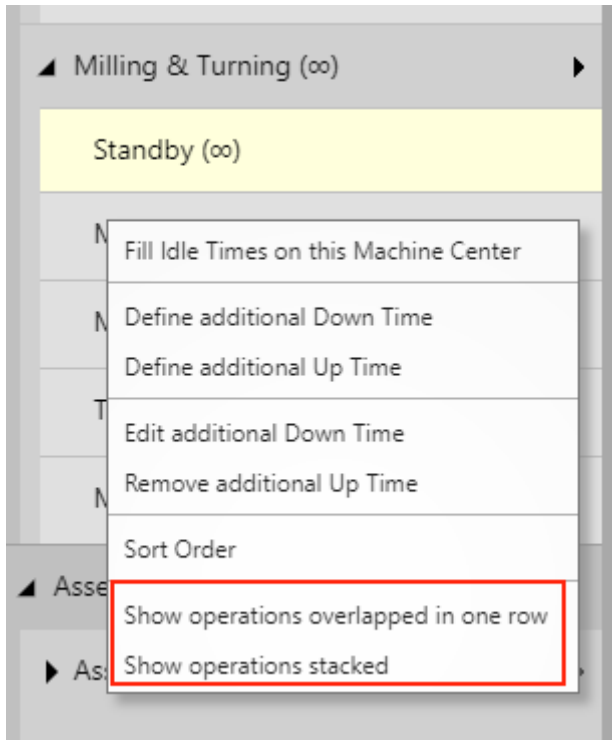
◢ Milling & Turning (∞)

Standby (∞)

M

M

T

M

◢ Asse

▶ As

Fill Idle Times on this Machine Center

Define additional Down Time

Define additional Up Time

Edit additional Down Time

Remove additional Up Time

Sort Order

Show operations overlapped in one row

Show operations stacked